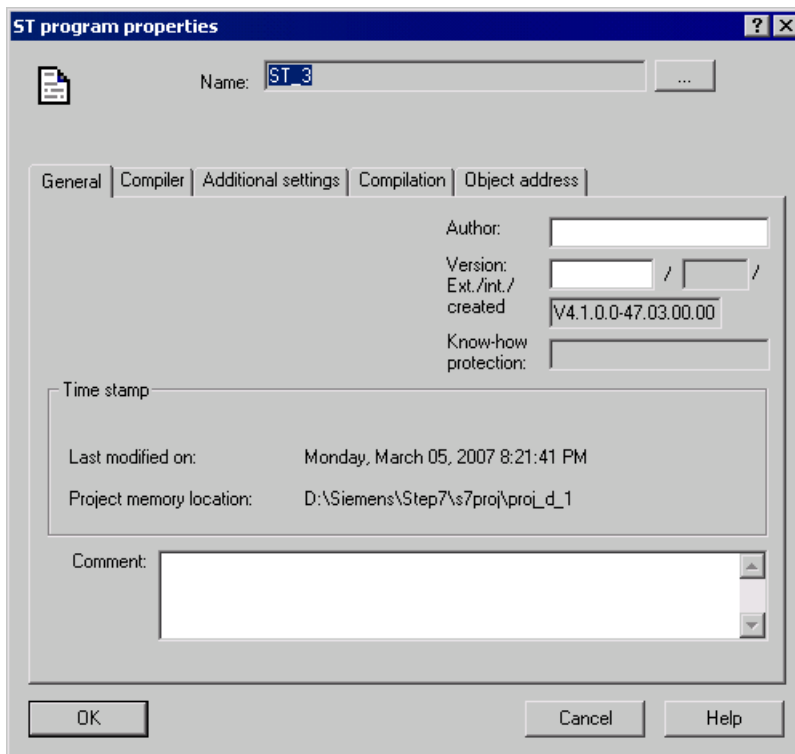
ST program properties

? X

Name: ST_3 ...

General | Compiler | Additional settings | Compilation | Object address

Author:

Version: Ext./int./ created / /

V4.1.0.0-47.03.00.00

Know-how protection:

Time stamp

Last modified on: Monday, March 05, 2007 8:21:41 PM

Project memory location: D:\Siemens\Step7\s7proj\proj_d_1

Comment:

OK

Cancel

Help